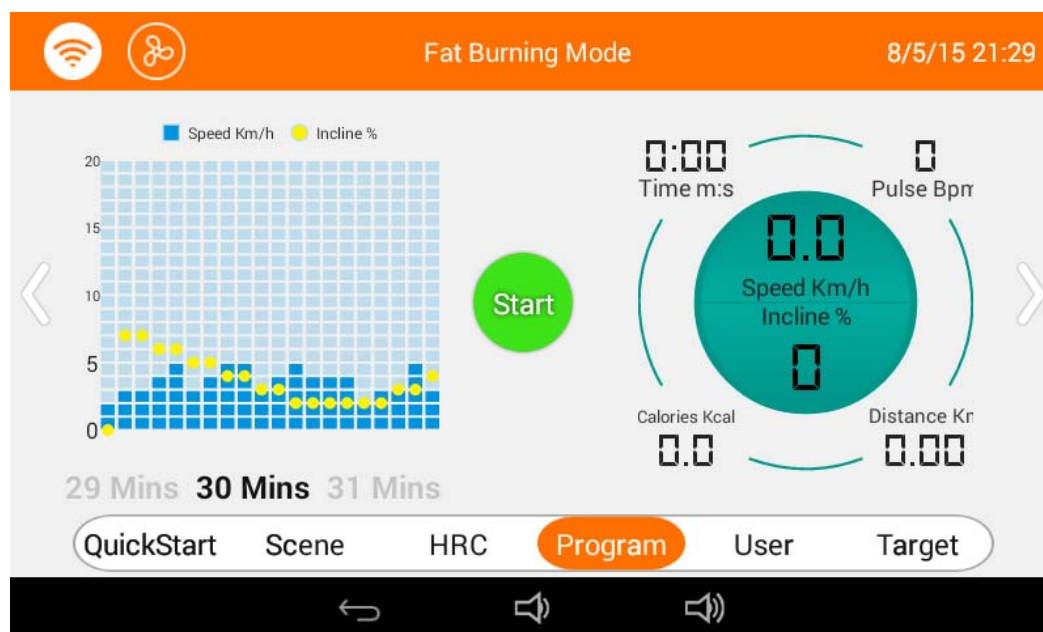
Fat Burning Mode

8/5/15 21:29

Speed Km/h Incline %

20
15
10
5
0

Start

0:00
Time m:s

0
Pulse Bpm

0.0
Speed Km/h
Incline %
0

Calories Kcal
0.0

Distance Km
0.00

29 Mins 30 Mins 31 Mins

QuickStart Scene HRC Program User Target